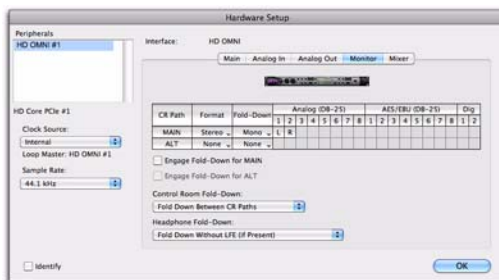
Hardware Setup

Peripherals
HD OMNI #1

Interface: HD OMNI

Main | Analog In | Analog Out | Monitor | Mixer

| CR Path | Format | Fold-Down | Analog (DB-25) | | | | | | | | AES/EBU (DB-25) | | | | | | | | Dig | |
|---|---|---|---|---|---|---|---|---|---|---|---|---|---|---|---|---|---|---|---|---|
| | | | 1 | 2 | 3 | 4 | 5 | 6 | 7 | 8 | 1 | 2 | 3 | 4 | 5 | 6 | 7 | 8 | 1 | 2 |
| MAIN | Stereo | Mono | L | R | | | | | | | | | | | | | | | | |
| ALT | None | None | | | | | | | | | | | | | | | | | | |

Engage Fold-Down for MAIN
Engage Fold-Down for ALT

Control Room Fold-Down:
Fold Down Between CR Paths

Headphone Fold-Down:
Fold Down Without LFE (If Present)

HD Core PCIe #1

Clock Source:
Internal
Loop Master: HD OMNI #1

Sample Rate:
44.1 kHz

Identify

OK